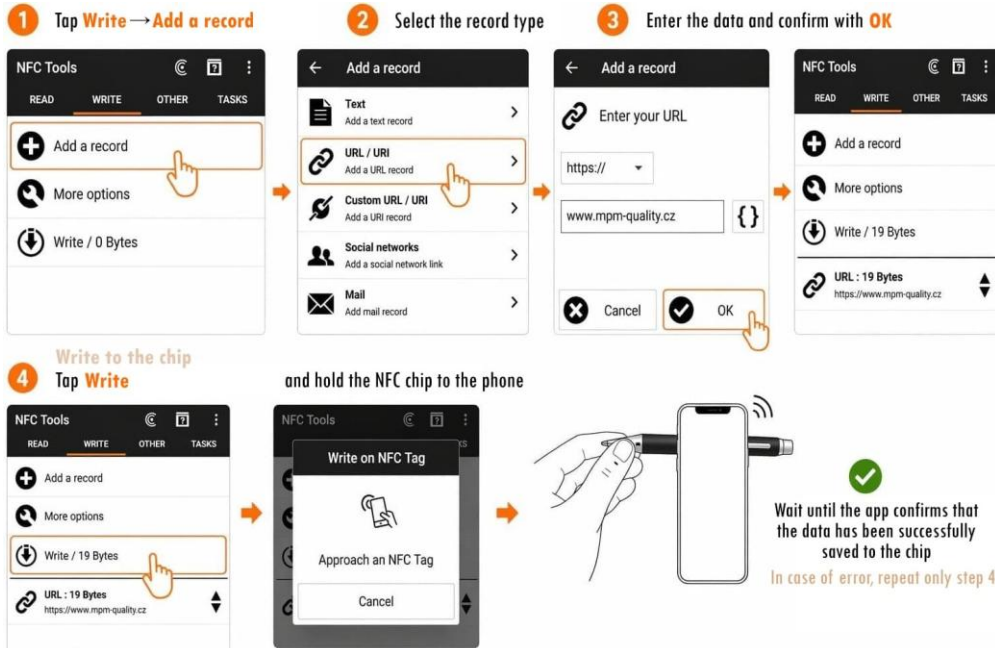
1 Tap Write → Add a record

NFC Tools
READ WRITE OTHER TASKS
Add a record
More options
Write / 0 Bytes

2 Select the record type

Add a record
Text
Add a text record
URL / URI
Add a URL record
Custom URL / URI
Add a URI record
Social networks
Add a social network link
Mail
Add mail record

3 Enter the data and confirm with OK

Add a record
Enter your URL
https://
www.mpm-quality.cz
{ }
Cancel
OK

NFC Tools
READ WRITE OTHER TASKS
Add a record
More options
Write / 19 Bytes
URL : 19 Bytes
https://www.mpm-quality.cz

Write to the chip
4 Tap Write

NFC Tools
READ WRITE OTHER TASKS
Add a record
More options
Write / 19 Bytes
URL : 19 Bytes
https://www.mpm-quality.cz

and hold the NFC chip to the phone

NFC Tools
Write on NFC Tag
Approach an NFC Tag
Cancel

Wait until the app confirms that the data has been successfully saved to the chip
In case of error, repeat only step 4